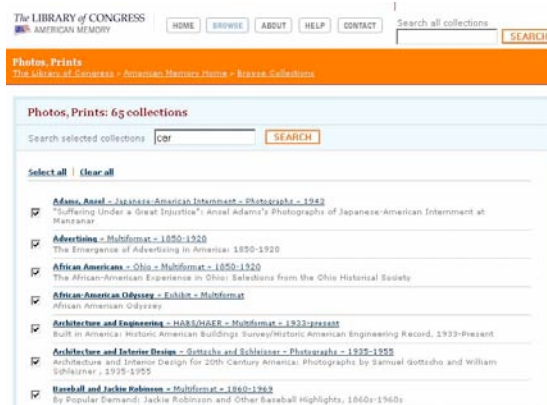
The LIBRARY of CONGRESS
AMERICAN MEMORY

HOME | BROWSE | ABOUT | HELP | CONTACT

Search all collections

SEARCH

Photos, Prints
The Library of Congress » American Memory Home » Browse Collections

Photos, Prints: 65 collections

Search selected collections cer SEARCH

Select all | Clear all

Adams, Ansel - Japanese-American Internment - Photographs - 1943
"Suffering Under a Great Injustice": Ansel Adams's Photographs of Japanese-American Internment at Manzanar

Advertising - Multiformat - 1850-1920
The Emergence of Advertising in America: 1850-1920

African Americans - Ohio - Multiformat - 1850-1920
The African-American Experience in Ohio: Selections from the Ohio Historical Society

African-American Odyssey - Exhibit - Multiformat
African American Odyssey

Architecture and Engineering - HABS/HAER - Multiformat - 1933-present
Built in America: Historic American Buildings Survey/Historic American Engineering Record, 1933-Present

Architecture and Interior Design - Gottscho and Schleisner - Photographs - 1935-1955
Architecture and Interior Design for 20th Century America: Photographs by Samuel Gottscho and William Schleisner, 1935-1955

Baseball and Jackie Robinson - Multiformat - 1860-1969
By Popular Demand: Jackie Robinson and Other Baseball Highlights, 1860s-1960s